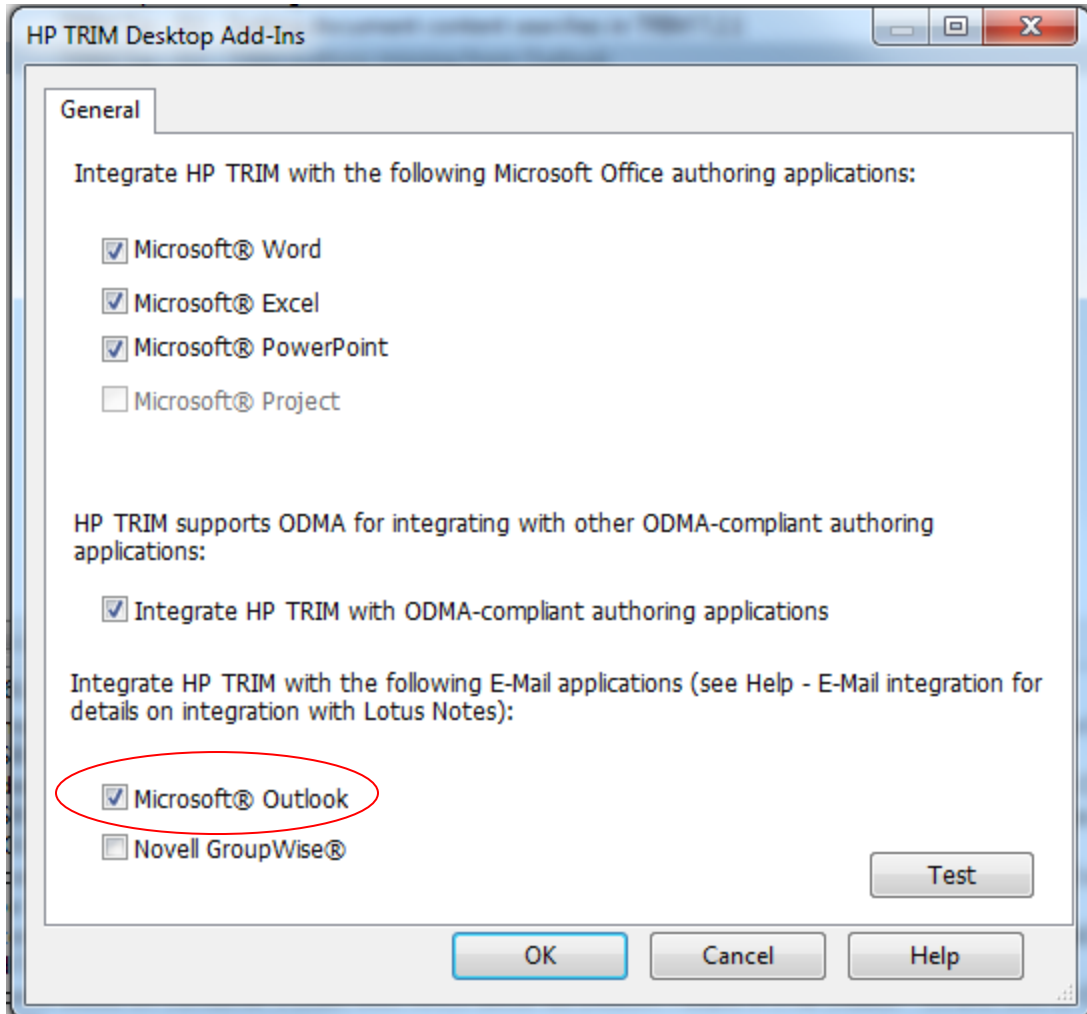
HP TRIM Desktop Add-Ins

General

Integrate HP TRIM with the following Microsoft Office authoring applications:

Microsoft® Word

Microsoft® Excel

Microsoft® PowerPoint

Microsoft® Project

HP TRIM supports ODMA for integrating with other ODMA-compliant authoring applications:

Integrate HP TRIM with ODMA-compliant authoring applications

Integrate HP TRIM with the following E-Mail applications (see Help - E-Mail integration for details on integration with Lotus Notes):

Microsoft® Outlook

Novell GroupWise®

Test

OK

Cancel

Help